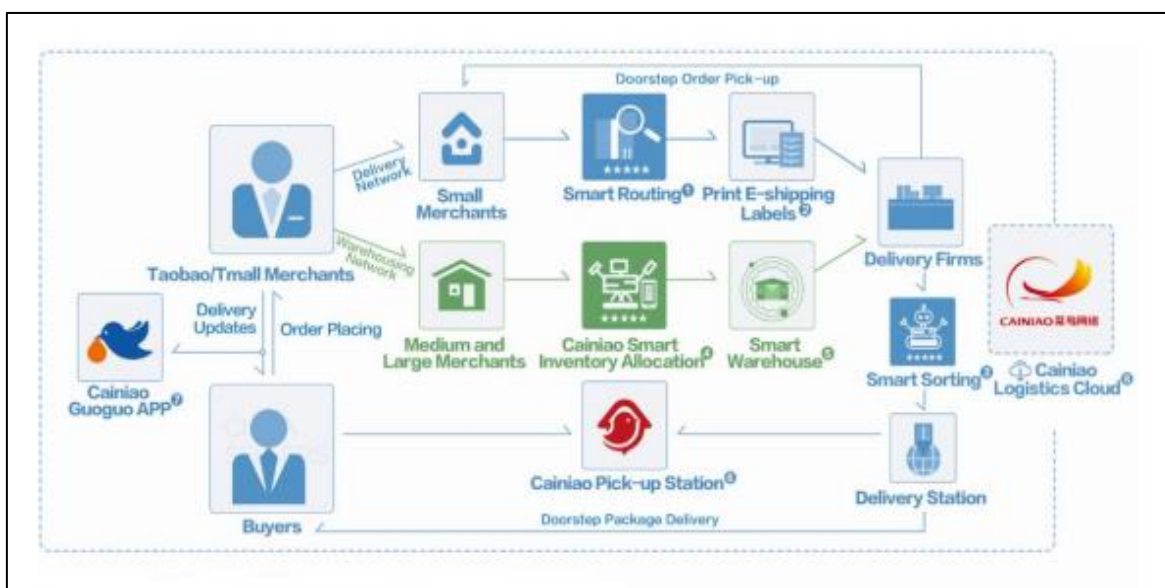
Doorstep Order Pick-up

Delivery Network

Small Merchants

Smart Routing①

Print E-shipping Labels②

Delivery Firms

Warehousing Network

Taobao/Tmall Merchants

Medium and Large Merchants

Cainiao Smart Inventory Allocation③

Smart Warehouse④

CAINIAO 菜鸟网络

Delivery Updates

Order Placing

Smart Sorting⑤

Cainiao Logistics Cloud⑥

Cainiao Guoguo APP⑦

Buyers

Cainiao Pick-up Station⑧

Delivery Station

Doorstep Package Delivery